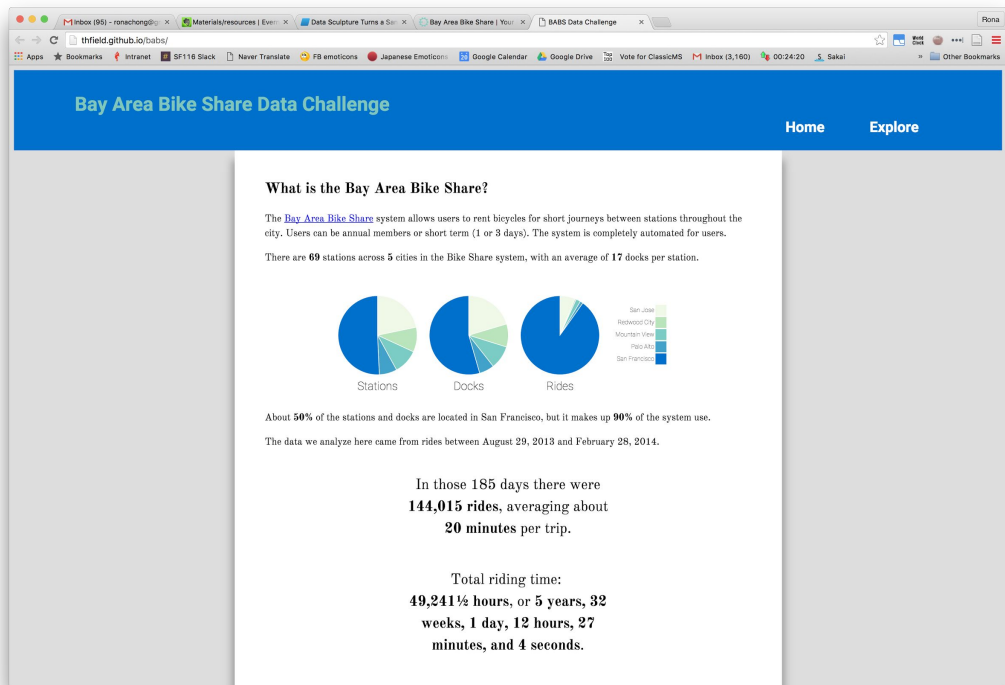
Inbox (95) - ronachong@g ×
Materials/resources | Even ×
Data Sculpture Turns a Se ×
Bay Area Bike Share | You ×
BABS Data Challenge ×
Rona

thfield.github.io/babs/

Apps Bookmarks Intranet SF116 Slack Naver Translate FB emoticons Japanese Emoticons Google Calendar Google Drive Vote for ClassicMS Inbox (3,160) 00:24:20 Sakai » Other Bookmarks

Bay Area Bike Share Data Challenge

Home Explore

What is the Bay Area Bike Share?

The Bay Area Bike Share system allows users to rent bicycles for short journeys between stations throughout the city. Users can be annual members or short term (1 or 3 days). The system is completely automated for users.

There are **69** stations across **5** cities in the Bike Share system, with an average of **17** docks per station.

San Jose
Redwood City
Mountain View
Palo Alto
San Francisco

Stations Docks Rides

About **50%** of the stations and docks are located in San Francisco, but it makes up **90%** of the system use.

The data we analyze here came from rides between August 29, 2013 and February 28, 2014.

In those 185 days there were **144,015 rides**, averaging about **20 minutes** per trip.

Total riding time:
**49,241½ hours**, or **5 years, 32 weeks, 1 day, 12 hours, 27 minutes, and 4 seconds**.